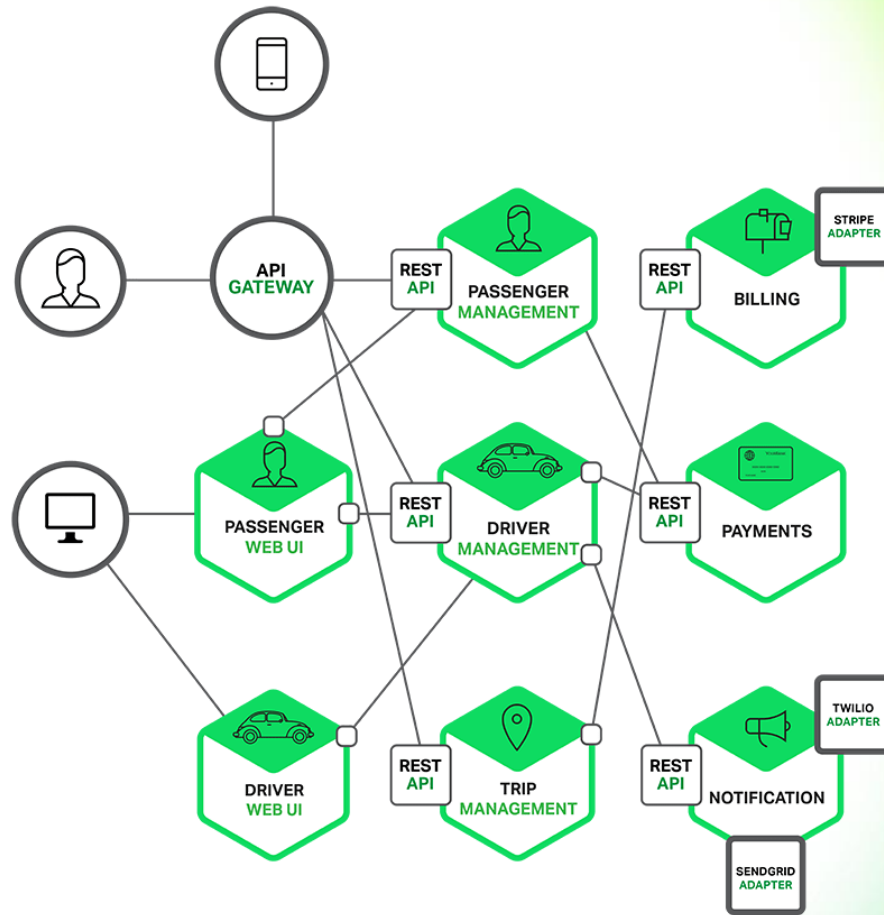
API GATEWAY

REST API

PASSENGER MANAGEMENT

REST API

BILLING

STRIPE ADAPTER

PASSENGER WEB UI

REST API

DRIVER MANAGEMENT

REST API

PAYMENTS

DRIVER WEB UI

REST API

TRIP MANAGEMENT

REST API

NOTIFICATION

TWILIO ADAPTER

SENDGRID ADAPTER